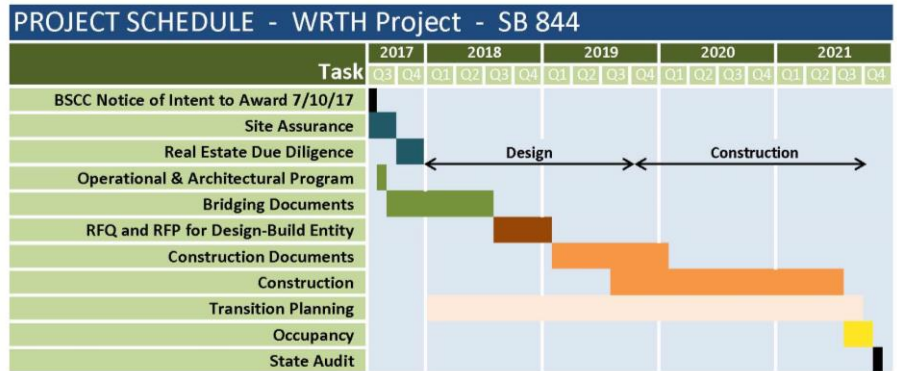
PROJECT SCHEDULE - WRTH Project - SB 844

| Task | 2017 Q3 | 2017 Q4 | 2018 Q1 | 2018 Q2 | 2018 Q3 | 2018 Q4 | 2019 Q1 | 2019 Q2 | 2019 Q3 | 2019 Q4 | 2020 Q1 | 2020 Q2 | 2020 Q3 | 2020 Q4 | 2021 Q1 | 2021 Q2 | 2021 Q3 | 2021 Q4 |
|---|---|---|---|---|---|---|---|---|---|---|---|---|---|---|---|---|---|---|
| BSCC Notice of Intent to Award 7/10/17 | | | | | | | | | | | | | | | | | | |
| Site Assurance | | | | | | | | | | | | | | | | | | |
| Real Estate Due Diligence | | | | | | | | | | | | | | | | | | |
| Operational & Architectural Program | | | | | | | | | | | | | | | | | | |
| Bridging Documents | | | | | | | | | | | | | | | | | | |
| RFQ and RFP for Design-Build Entity | | | | | | | | | | | | | | | | | | |
| Construction Documents | | | | | | | | | | | | | | | | | | |
| Construction | | | | | | | | | | | | | | | | | | |
| Transition Planning | | | | | | | | | | | | | | | | | | |
| Occupancy | | | | | | | | | | | | | | | | | | |
| State Audit | | | | | | | | | | | | | | | | | | |

Design

Construction